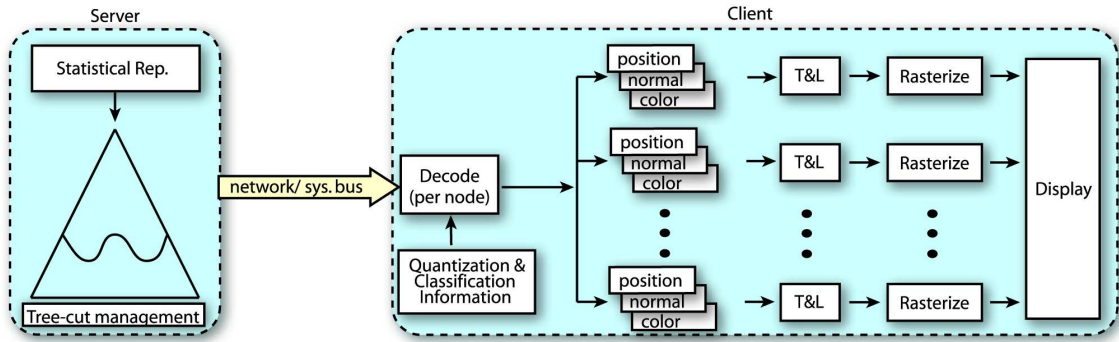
Server

Statistical Rep.

Tree-cut management

network/ sys. bus

Client

Decode (per node)

Quantization & Classification Information

position
normal
color

T&L

Rasterize

position
normal
color

T&L

Rasterize

position
normal
color

T&L

Rasterize

Display